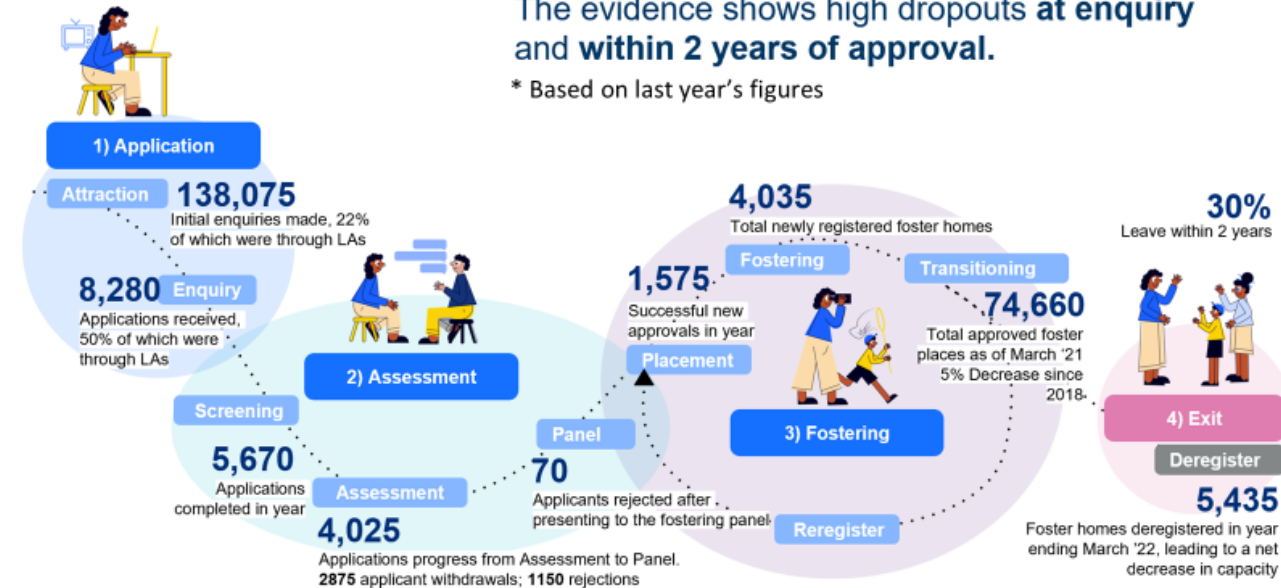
The evidence shows high dropouts **at enquiry** and **within 2 years of approval.**

\* Based on last year's figures

1) Application

Attraction

138,075
Initial enquiries made, 22% of which were through LAs

8,280
Enquiry
Applications received, 50% of which were through LAs

2) Assessment

Screening

5,670
Applications completed in year

Assessment

4,025
Applications progress from Assessment to Panel. **2875** applicant withdrawals; **1150** rejections

Panel

70
Applicants rejected after presenting to the fostering panel

1,575
Successful new approvals in year

Placement

4,035
Total newly registered foster homes

Fostering

Transitioning

3) Fostering

74,660
Total approved foster places as of March '21
5% Decrease since 2018

Reregister

30%
Leave within 2 years

4) Exit

Deregister

5,435
Foster homes deregistered in year ending March '22, leading to a net decrease in capacity